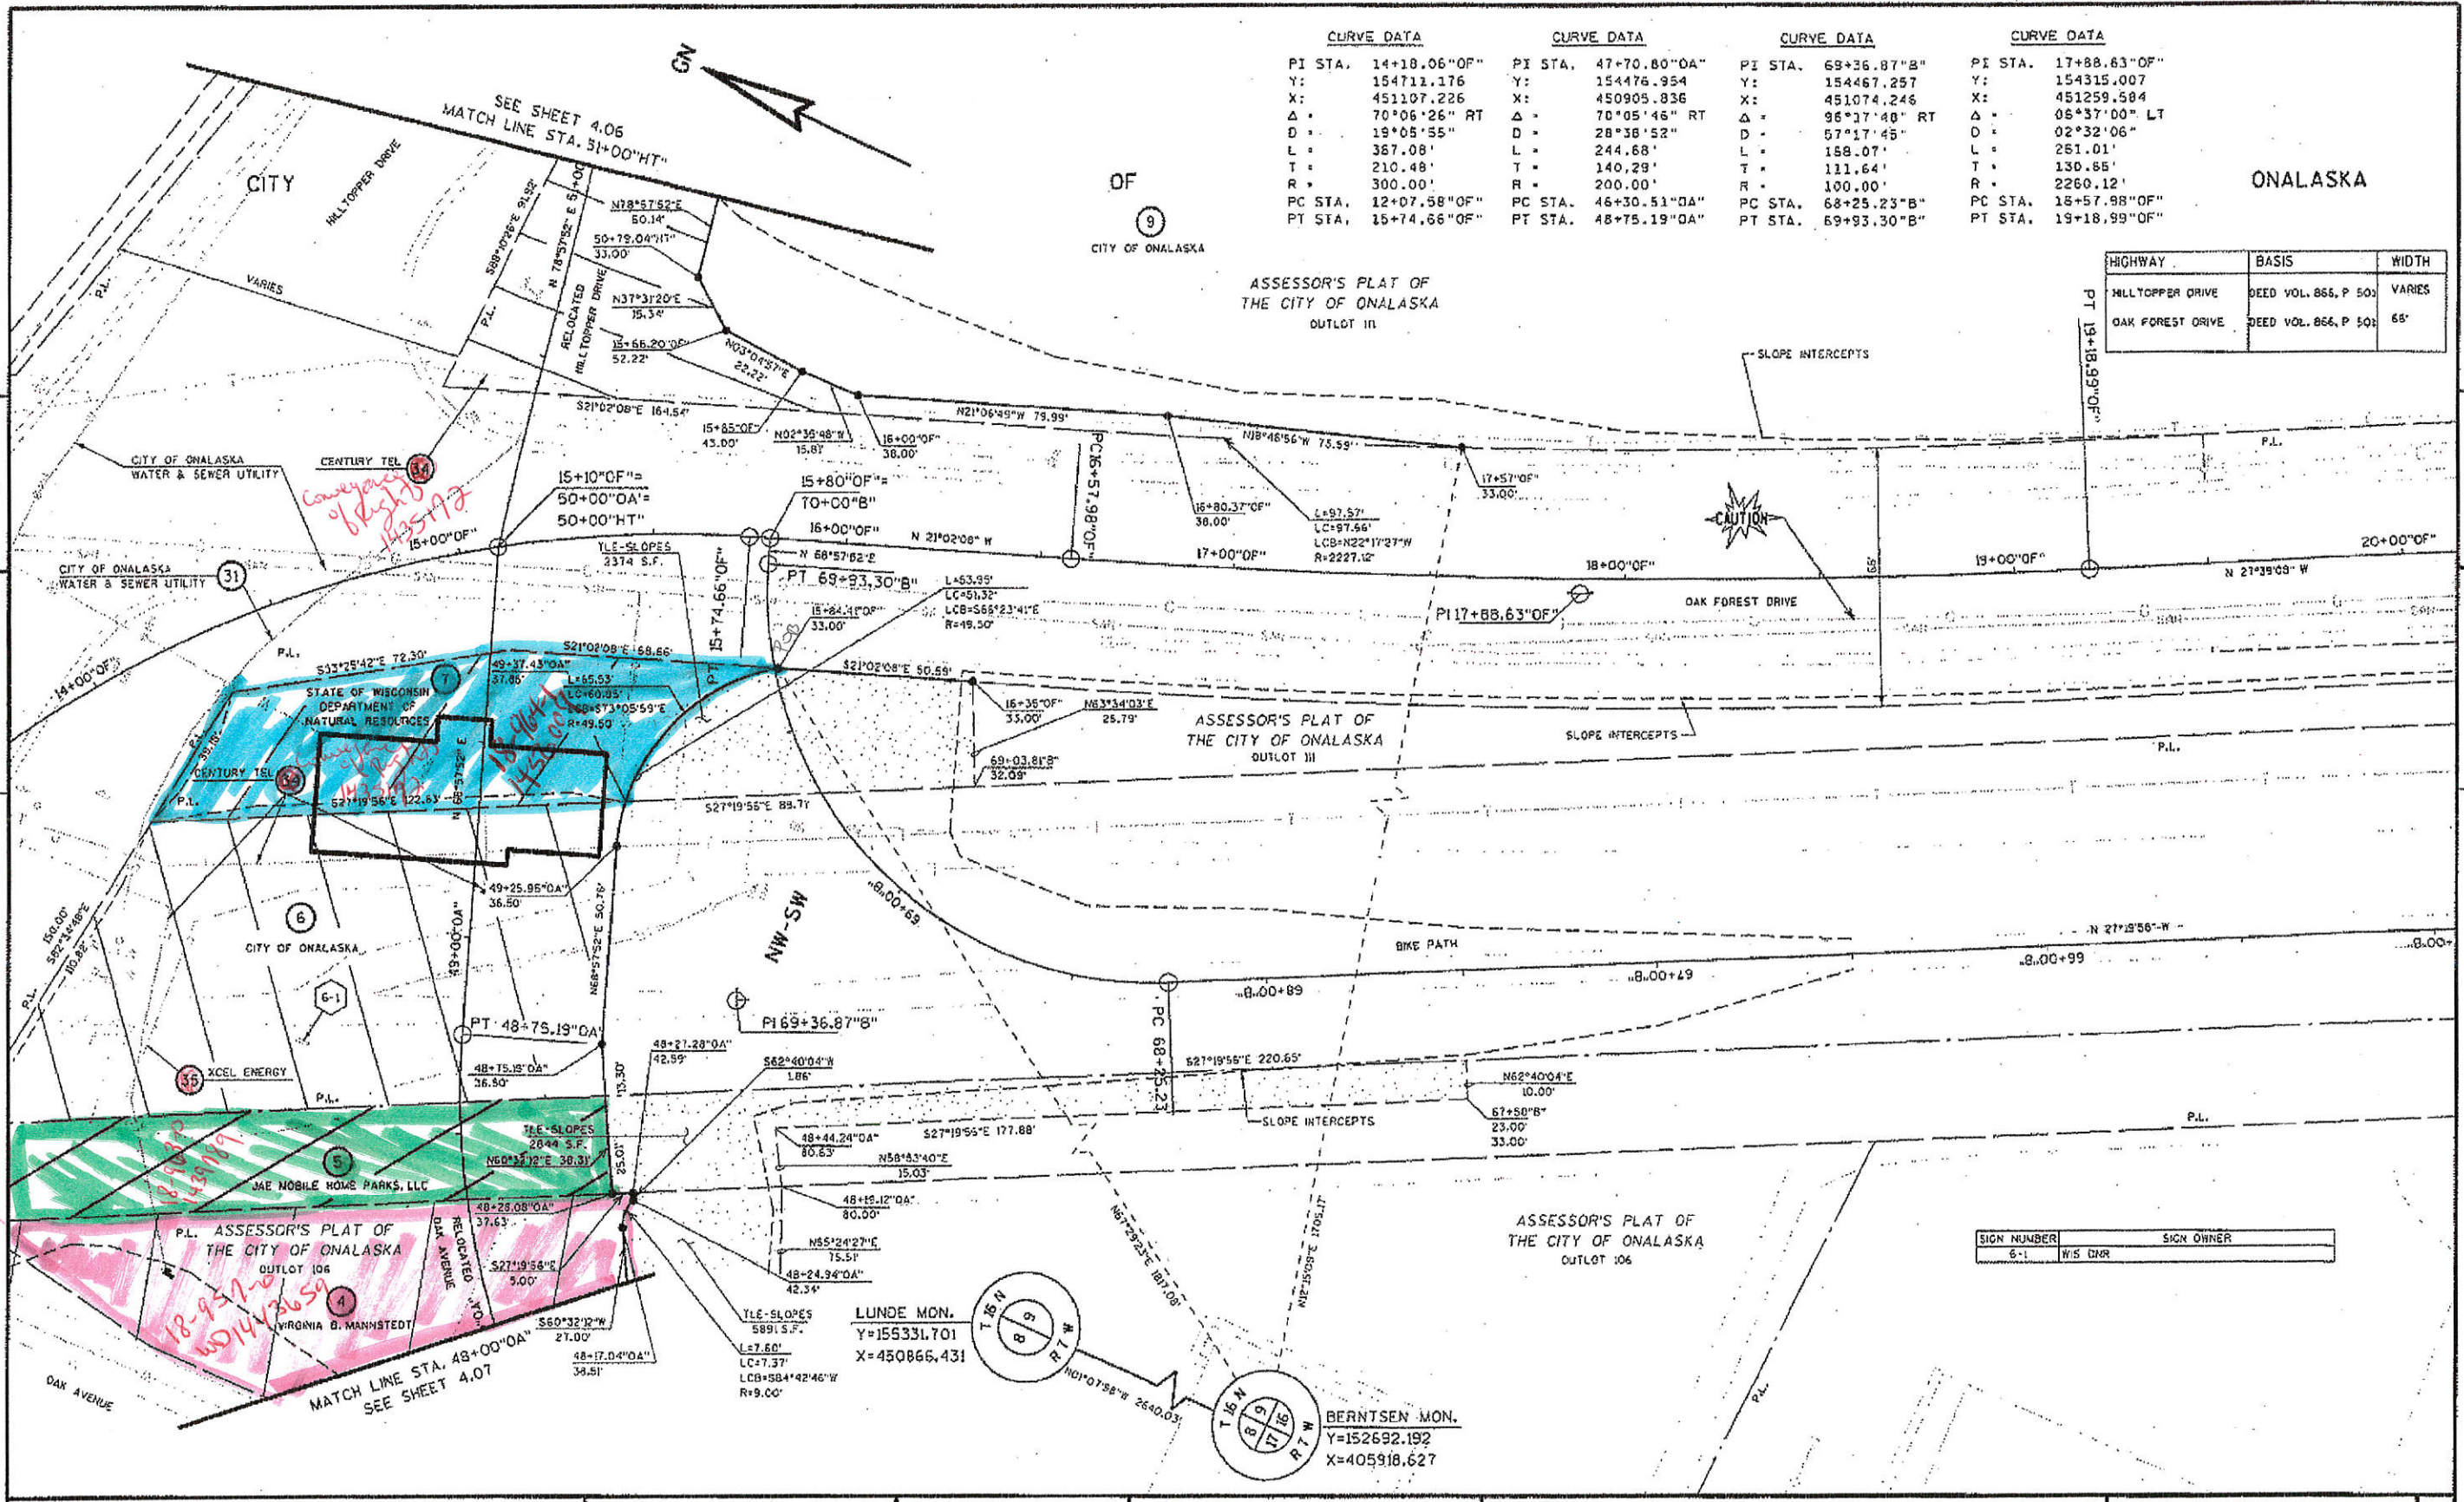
CURVE DATA
PI STA. 14+18.06"OF"
Y: 154711.176
X: 451107.226
$\Delta$ = 70°06'26" RT
D = 19°05'55"
L = 367.08'
T = 210.48'
R = 300.00'
PC STA. 12+07.58"OF"
PT STA. 15+74.66"OF"

CURVE DATA
PI STA. 47+70.80"OA"
Y: 154476.954
X: 450905.836
$\Delta$ = 70°05'46" RT
D = 28°38'52"
L = 244.68'
T = 140.29'
R = 200.00'
PC STA. 46+30.51"OA"
PT STA. 48+75.19"OA"

CURVE DATA
PI STA. 69+36.87"B"
Y: 154467.257
X: 451074.246
$\Delta$ = 96°17'48" RT
D = 57°17'45"
L = 168.07'
T = 111.64'
R = 100.00'
PC STA. 68+25.23"B"
PT STA. 69+93.30"B"

CURVE DATA
PI STA. 17+88.63"OF"
Y: 154315.007
X: 451259.584
$\Delta$ = 06°37'00" LT
D = 02°32'06"
L = 261.01'
T = 130.65'
R = 2260.12'
PC STA. 16+57.98"OF"
PT STA. 19+18.99"OF"

GN

SEE SHEET 4.06
MATCH LINE STA. 51+00"HT"

CITY OF ONALASKA

9
CITY OF ONALASKA

| HIGHWAY | BASIS | WIDTH |
|---|---|---|
| HILLTOPPER DRIVE | DEED VOL. 866, P 50 | VARIES |
| OAK FOREST DRIVE | DEED VOL. 866, P 50 | 66' |

ASSESSOR'S PLAT OF THE CITY OF ONALASKA OUTLOT 111

HILLTOPPER DRIVE
VARIES
P.L.
S88°06'26"E 91.92'
N 78°57'52" E 51+00
N78°57'52"E 50.14'
50+79.04"HT" 33.00'
N37°31'20"E 15.34'
RELOCATED HILLTOPPER DRIVE
15+66.20"OF" 52.22'
N03°04'57"E 22.22'
S21°02'08"E 164.54'
15+85"OF" 43.00'
N02°36'48"W 15.87'
16+00"OF" 38.00'
N21°06'49"W 79.99'
N18°46'56"W 73.59'
PC 16+57.98"OF"
PT 19+18.99"OF"
SLOPE INTERCEPTS
P.L.

CITY OF ONALASKA WATER & SEWER UTILITY
CENTURY TEL 34
Conveyance of Right 1435172
15+10"OF"= 50+00"OA"= 50+00"HT"
15+00"OF"
15+80"OF"= 70+00"B"
16+00"OF"
N 21°02'08" W
16+80.37"OF" 38.00'
L=97.57' LC=97.56' LCB=N22°17'27"W R=2227.12'
17+57"OF" 33.00'
17+00"OF"
18+00"OF"
CAUTION
19+00"OF"
20+00"OF"
N 27°39'09" W
66'
TLE-SLOPES 3374 S.F.
15+74.66"OF"
N 68°57'52"E
PT 69+93.30"B"
L=53.95' LC=51.32' LCB=S66°23'41"E R=49.50'
15+84.4"OF" 33.00'
PI 17+88.63"OF"
OAK FOREST DRIVE

CITY OF ONALASKA WATER & SEWER UTILITY 31
14+00"OF"
P.L.
S33°25'42"E 72.30'
S21°02'08"E 68.66'
49+37.43"OA" 37.85'
L=65.53' LC=60.85' LCB=S73°05'59"E R=49.50'
STATE OF WISCONSIN DEPARTMENT OF NATURAL RESOURCES 7
18-964 1452007
CENTURY TEL 34
P.L.
S27°19'56"E 122.83'
N 68°57'52" E
PT
S21°02'08"E 50.59'
16+36"OF" 33.00'
N63°34'03"E 25.79'
69+03.81"B" 32.09'
ASSESSOR'S PLAT OF THE CITY OF ONALASKA OUTLOT 111
SLOPE INTERCEPTS
P.L.
S27°19'56"E 89.71'

49+25.95"OA" 36.50'
6
CITY OF ONALASKA
6-1
150.00'
S62°34'48"E 110.89'
P.L.
49+00"OA"
N68°57'52"E 50.76'
NW-SW
8+00+69
N 27°19'56"W
BIKE PATH
8+00+89
8+00+49
8+00+99
8+00+
PC 68+25.23
PT 48+75.19"OA"
PI 69+36.87"B"

XCEL ENERGY 35
48+75.19"OA" 36.50'
P.L.
48+27.28"OA" 42.59'
13.30'
S62°40'04"W 1.86'
S27°19'56"E 220.65'
N62°40'04"E 10.00'
67+50"B" 23.00' 33.00'
SLOPE INTERCEPTS
P.L.
TLE-SLOPES 2644 S.F.
N60°32'12"E 30.31'
5
JAE MOBILE HOME PARKS, LLC
18-9080 1439897
25.01'
48+44.24"OA" 80.63'
S27°19'56"E 177.88'
N58°53'40"E 15.03'
48+28.08"OA" 37.63'
48+19.12"OA" 80.00'
P.L. ASSESSOR'S PLAT OF THE CITY OF ONALASKA OUTLOT 106
RELOCATED OAK AVENUE
S27°19'56"E 5.00'
N55°24'27"E 75.51'
48+24.94"OA" 42.34'
18-9570 60141659
4
VIRGINIA B. MANNSTEDT
S60°32'12"W 27.00'
48+17.04"OA" 38.51'
TLE-SLOPES 5891 S.F.
L=7.60' LC=7.37' LCB=S84°42'46"W R=9.00'
N67°29'23"E 1817.08'
N12°15'03"E 1705.17'
OAK AVENUE
MATCH LINE STA. 48+00"OA"
SEE SHEET 4.07

LUNDE MON.
Y=155331.701
X=450866.431
T 16 N 8 9 R 7 W
N01°07'58"E 2640.03'
T 16 N 8 9 17 16 R 7 W
BERNTSEN MON.
Y=152692.192
X=405918.627

ASSESSOR'S PLAT OF THE CITY OF ONALASKA OUTLOT 106
P.L.

| SIGN NUMBER | SIGN OWNER |
|---|---|
| 6-1 | WIS DNR |